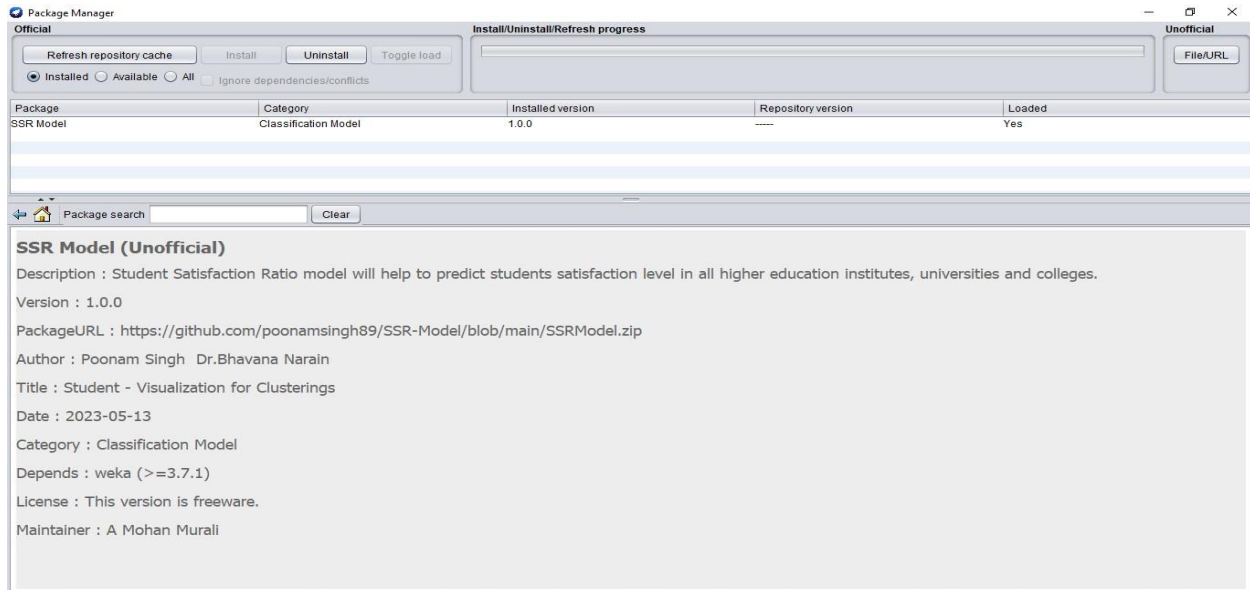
Package Manager

Official

Refresh repository cache Install Uninstall Toggle load

Installed Available All Ignore dependencies/conflicts

Install/Uninstall/Refresh progress

Unofficial

File/URL

| Package | Category | Installed version | Repository version | Loaded |
|---|---|---|---|---|
| SSR Model | Classification Model | 1.0.0 | ----- | Yes |

Package search Clear

SSR Model (Unofficial)

Description : Student Satisfaction Ratio model will help to predict students satisfaction level in all higher education institutes, universities and colleges.

Version : 1.0.0

PackageURL : https://github.com/poonamsingh89/SSR-Model/blob/main/SSRModel.zip

Author : Poonam Singh Dr.Bhavana Narain

Title : Student - Visualization for Clusterings

Date : 2023-05-13

Category : Classification Model

Depends : weka (>=3.7.1)

License : This version is freeware.

Maintainer : A Mohan Murali